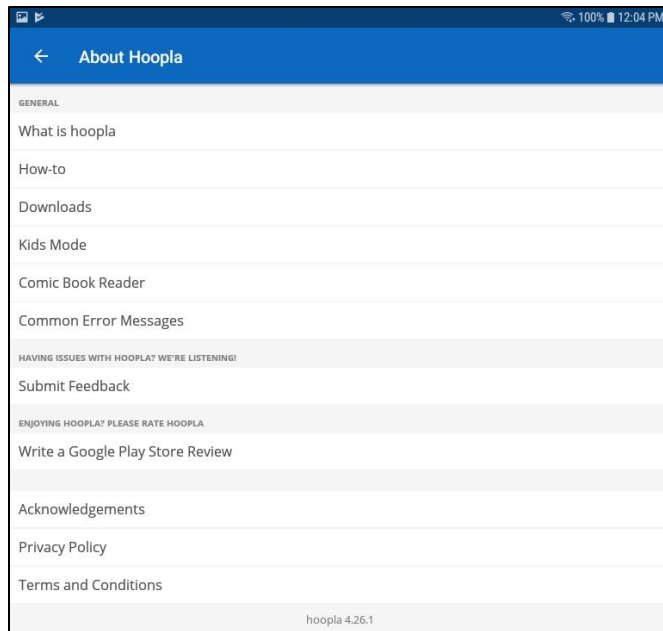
100% 12:04 PM

About Hoopla

GENERAL

What is hoopla

How-to

Downloads

Kids Mode

Comic Book Reader

Common Error Messages

HAVING ISSUES WITH HOOPLA? WE'RE LISTENING!

Submit Feedback

ENJOYING HOOPLA? PLEASE RATE HOOPLA

Write a Google Play Store Review

Acknowledgements

Privacy Policy

Terms and Conditions

hoopla 4.26.1